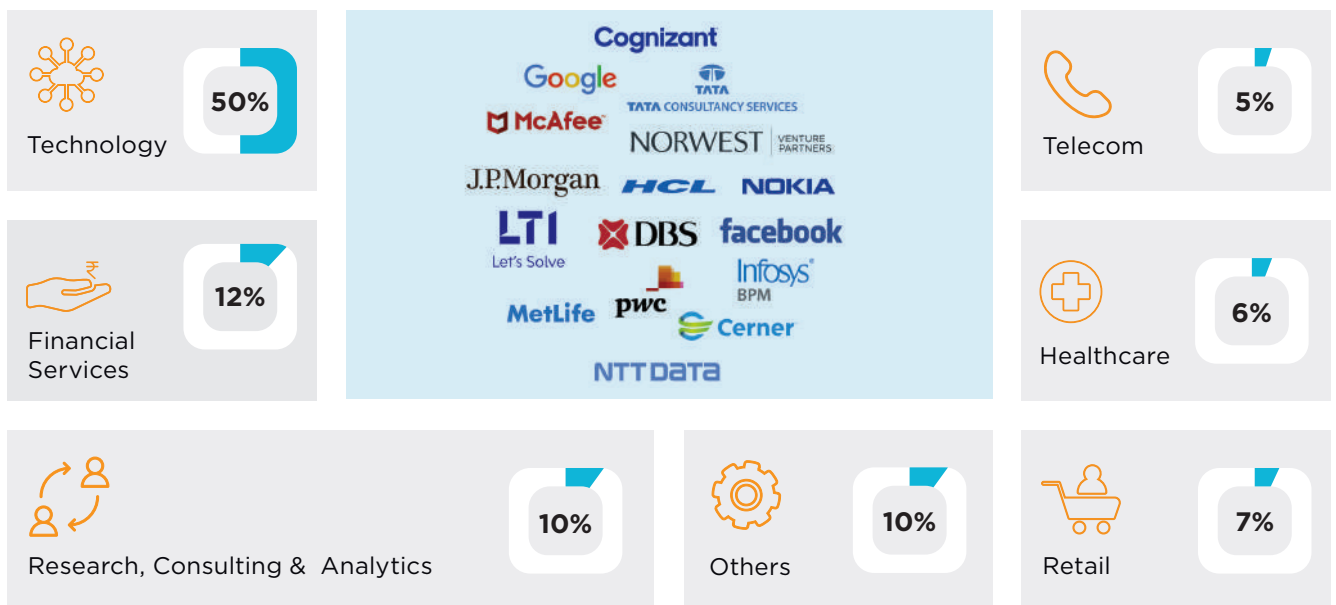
50%

Technology

Cognizant

Google

TATA

TATA CONSULTANCY SERVICES

McAfee

NORWEST VENTURE PARTNERS

J.P.Morgan

HCL

NOKIA

LTI

Let's Solve

DBS

facebook

Infosys BPM

MetLife

pwc

Cerner

NTT DATA

5%

Telecom

12%

Financial Services

6%

Healthcare

10%

Research, Consulting & Analytics

10%

Others

7%

Retail